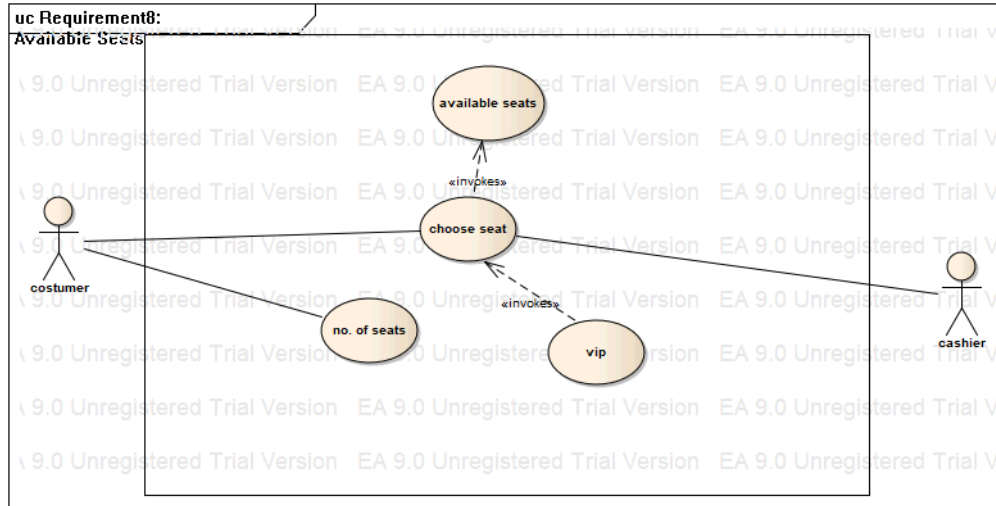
uc Requirement8: Available Seats

available seats

«invokes»

choose seat

costumer

cashier

no. of seats

«invokes»

vip

EA 9.0 Unregistered Trial Version EA 9.0 Unregistered Trial Version EA 9.0 Unregistered Trial Version